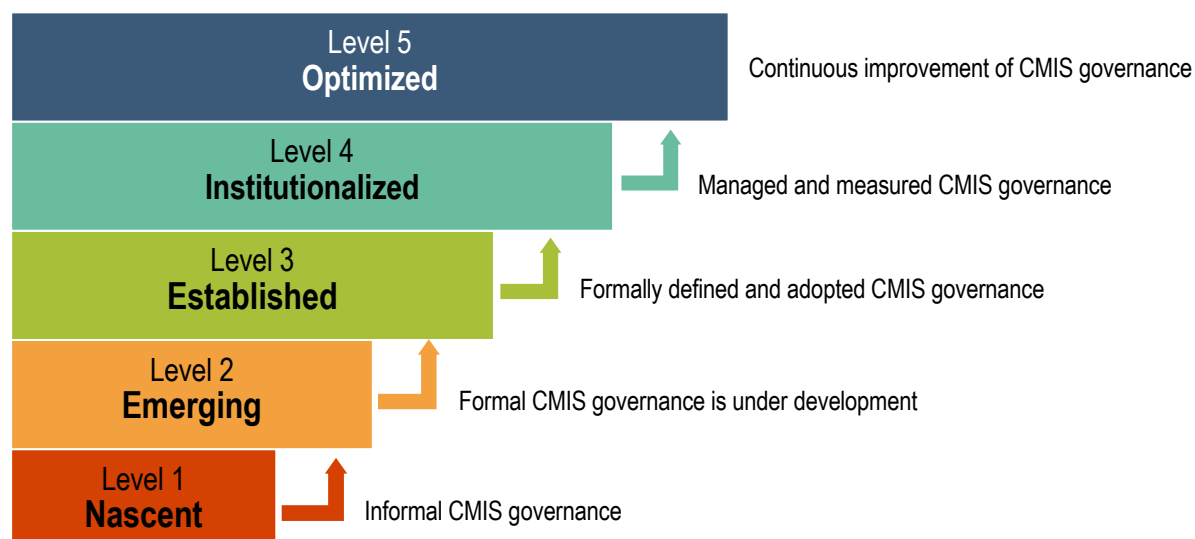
Level 5
Optimized

Continuous improvement of CMIS governance

Level 4
Institutionalized

Managed and measured CMIS governance

Level 3
Established

Formally defined and adopted CMIS governance

Level 2
Emerging

Formal CMIS governance is under development

Level 1
Nascent

Informal CMIS governance